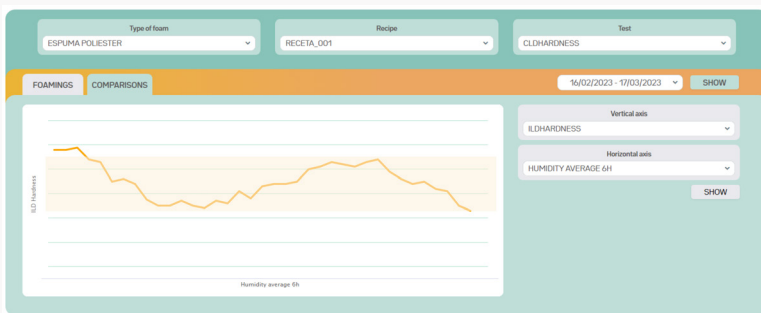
Type of foam
ESPUMA POLIESTER

Recipe
RECETA_001

Test
CLDHARDNESS

FOAMINGS
COMPARISONS

16/02/2023 - 17/03/2023
SHOW

ILD Hardness

Humidity average 6h

Vertical axis
ILDHARDNESS

Horizontal axis
HUMIDITY AVERAGE 6H

SHOW